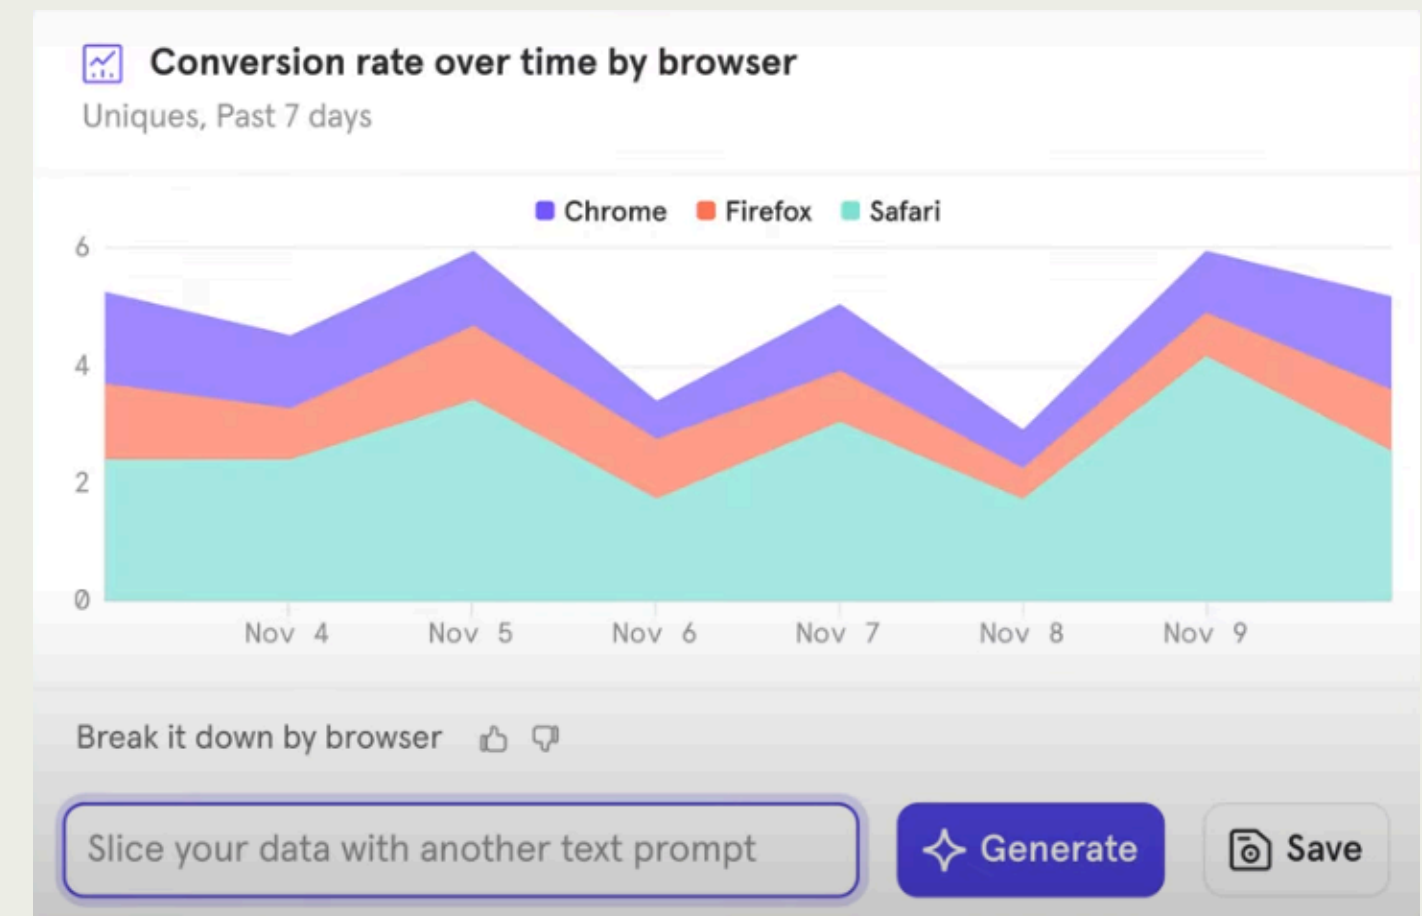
Conversion rate over time by browser
Uniques, Past 7 days

Chrome Firefox Safari

6
4
2
0

Nov 4 Nov 5 Nov 6 Nov 7 Nov 8 Nov 9

Break it down by browser

Slice your data with another text prompt

Generate

Save